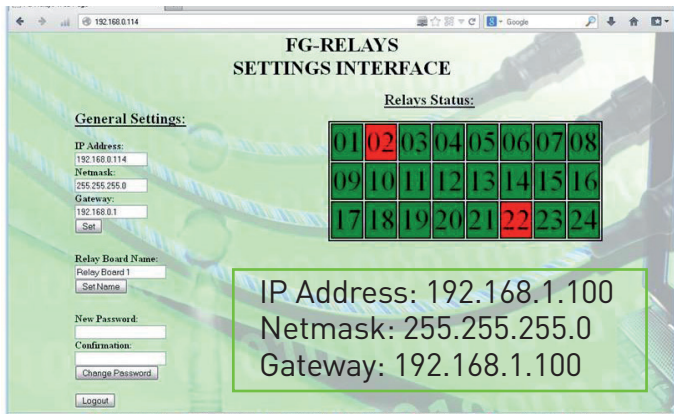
192.168.0.114

Google

FG-RELAYS
SETTINGS INTERFACE

Relays Status:

| 01 | 02 | 03 | 04 | 05 | 06 | 07 | 08 |
|---|---|---|---|---|---|---|---|
| 09 | 10 | 11 | 12 | 13 | 14 | 15 | 16 |
| 17 | 18 | 19 | 20 | 21 | 22 | 23 | 24 |

General Settings:

IP Address:
192.168.0.114
Netmask:
255.255.255.0
Gateway:
192.168.0.1
Set

Relay Board Name:
Reley Board 1
Set Name

New Password:
Confirmation:
Change Password

Logout

IP Address: 192.168.1.100
Netmask: 255.255.255.0
Gateway: 192.168.1.100